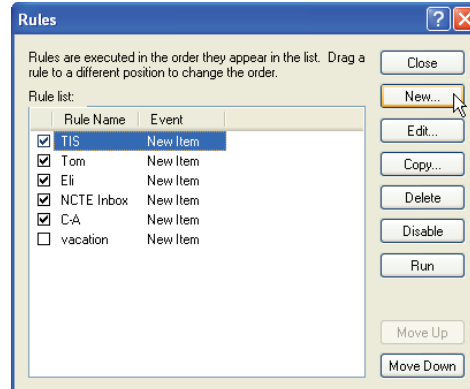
Rules

Rules are executed in the order they appear in the list. Drag a rule to a different position to change the order.

Rule list:

| Rule Name | Event |
|---|---|
| TIS | New Item |
| Tom | New Item |
| Eli | New Item |
| NCTE Inbox | New Item |
| C-A | New Item |
| vacation | New Item |

Close
New...
Edit...
Copy...
Delete
Disable
Run
Move Up
Move Down